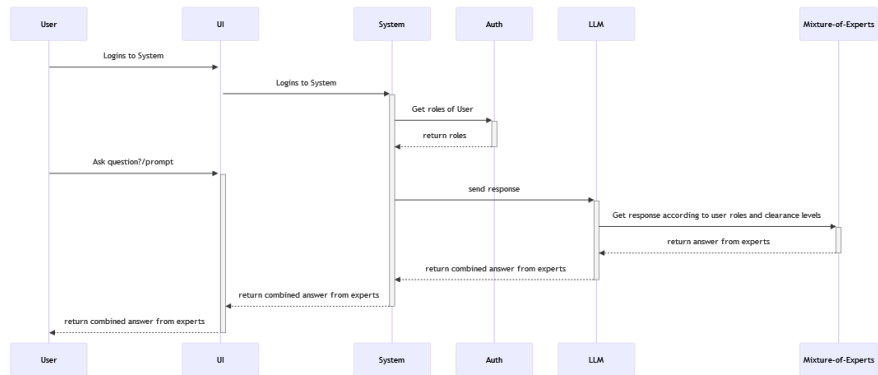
User
UI
System
Auth
LLM
Mixture-of-Experts

Logins to System

Logins to System

Get roles of User

return roles

Ask question?/prompt

send response

Get response according to user roles and clearance levels

return answer from experts

return combined answer from experts

return combined answer from experts

return combined answer from experts

User
UI
System
Auth
LLM
Mixture-of-Experts